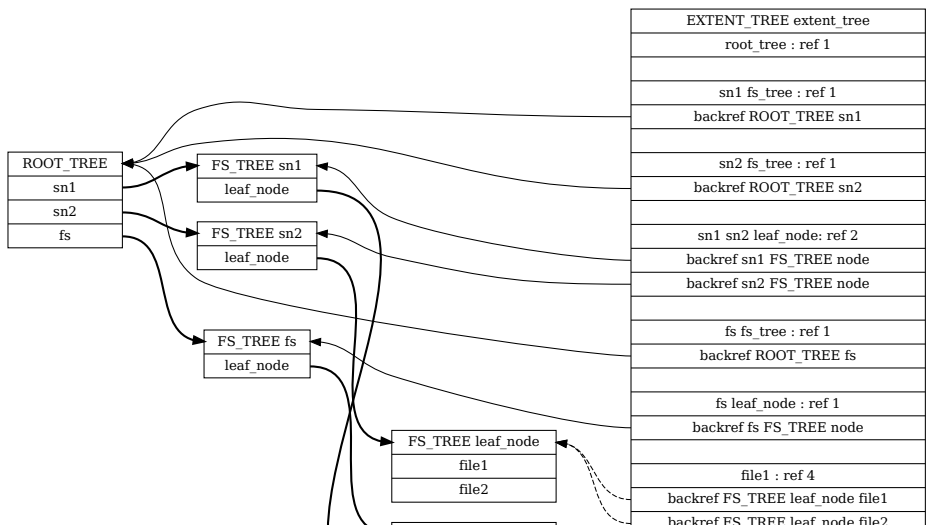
ROOT_TREE

sn1

sn2

fs

FS_TREE sn1

leaf_node

FS_TREE sn2

leaf_node

FS_TREE fs

leaf_node

FS_TREE leaf_node

file1

file2

EXTENT_TREE extent_tree

root_tree : ref 1

sn1 fs_tree : ref 1

backref ROOT_TREE sn1

sn2 fs_tree : ref 1

backref ROOT_TREE sn2

sn1 sn2 leaf_node: ref 2

backref sn1 FS_TREE node

backref sn2 FS_TREE node

fs fs_tree : ref 1

backref ROOT_TREE fs

fs leaf_node : ref 1

backref fs FS_TREE node

file1 : ref 4

backref FS_TREE leaf_node file1

backref FS_TREE leaf_node file2